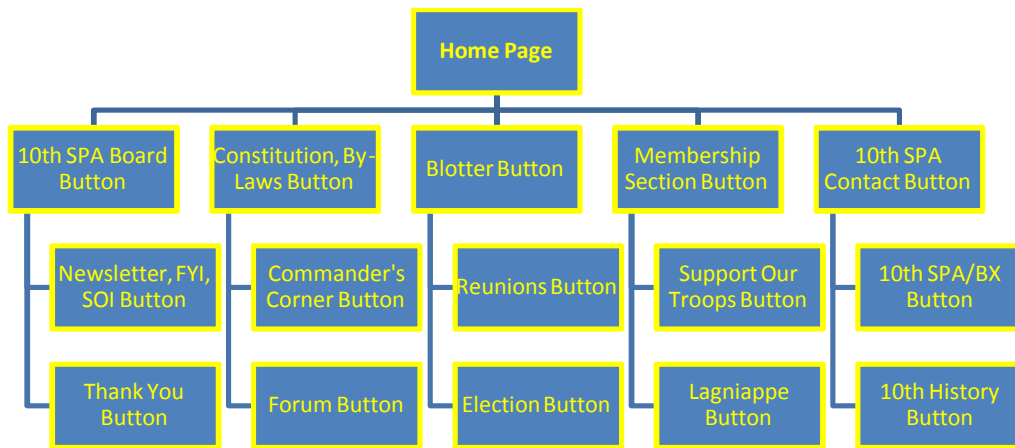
Home Page

10th SPA Board Button

Newsletter, FYI, SOI Button

Thank You Button

Constitution, By-Laws Button

Commander's Corner Button

Forum Button

Blotter Button

Reunions Button

Election Button

Membership Section Button

Support Our Troops Button

Lagniappe Button

10th SPA Contact Button

10th SPA/BX Button

10th History Button